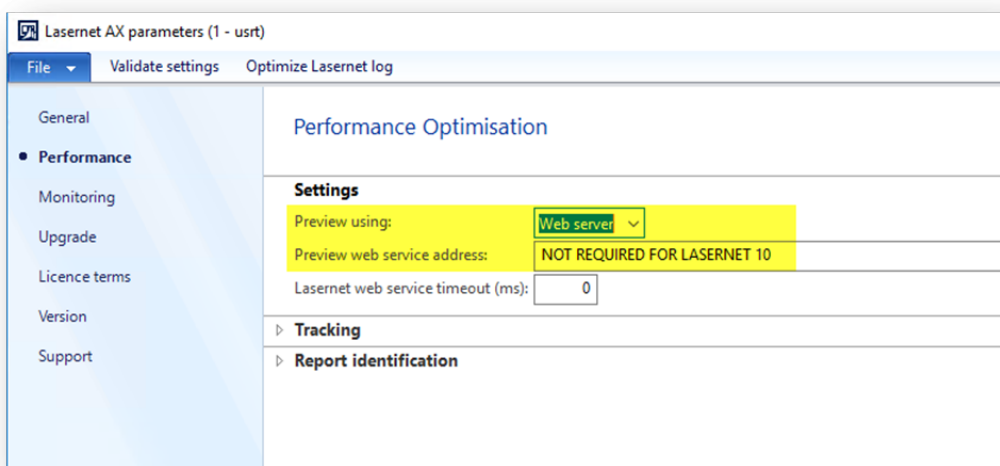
Lasernet AX parameters (1 - usrt)

File
Validate settings
Optimize Lasernet log

General
Performance
Monitoring
Upgrade
Licence terms
Version
Support

Performance Optimisation

Settings
Preview using: Web server
Preview web service address: NOT REQUIRED FOR LASERNET 10
Lasernet web service timeout (ms): 0

Tracking
Report identification